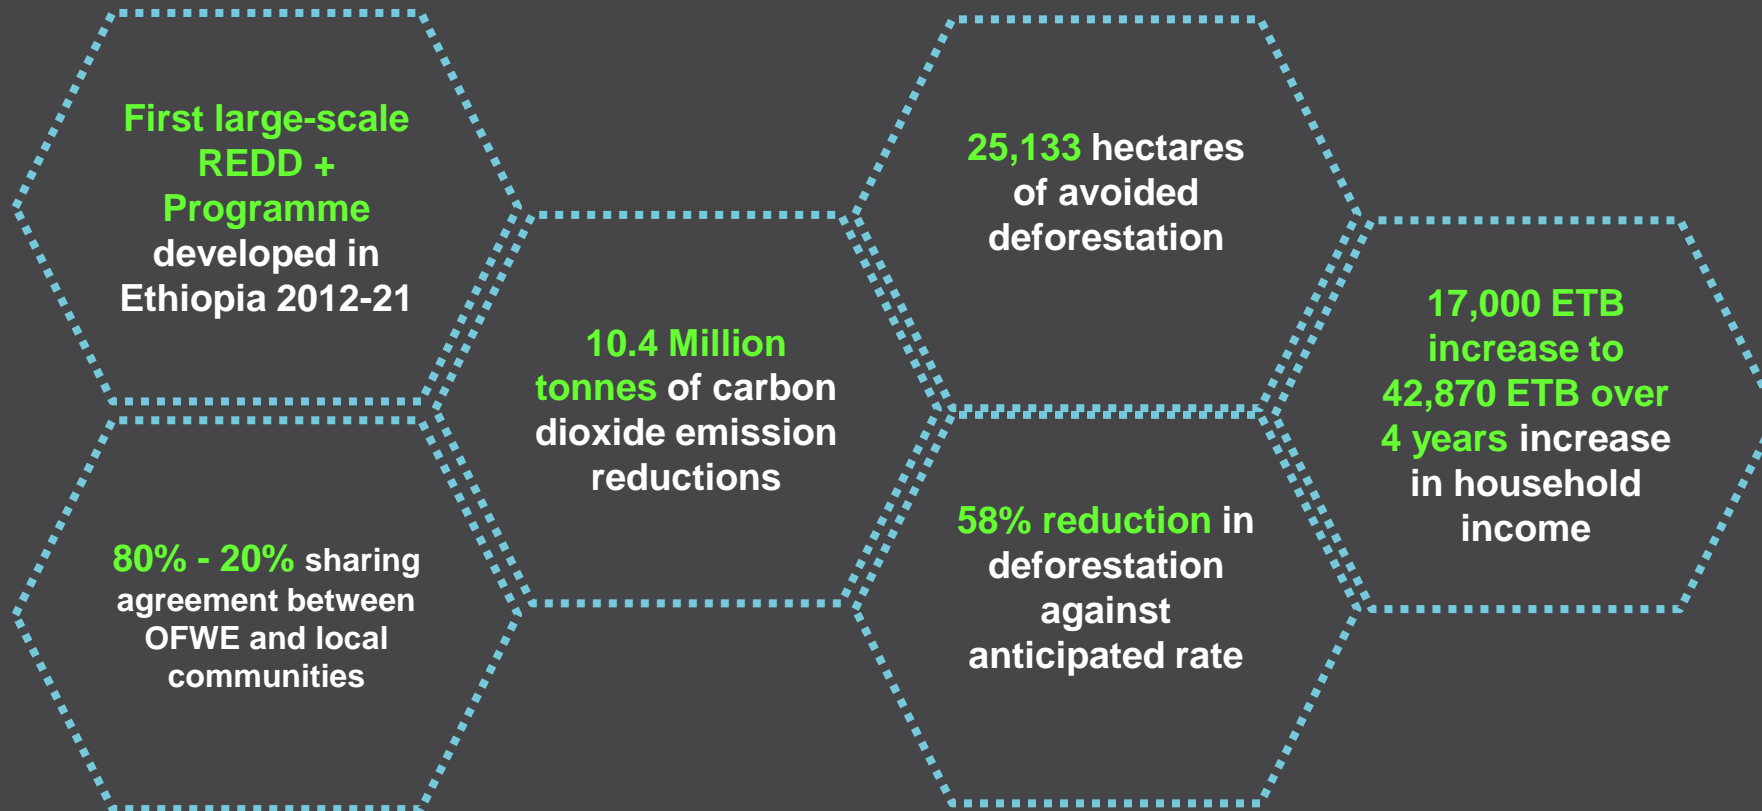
First large-scale REDD + Programme developed in Ethiopia 2012-21

80% - 20% sharing agreement between OFWE and local communities

10.4 Million tonnes of carbon dioxide emission reductions

25,133 hectares of avoided deforestation

58% reduction in deforestation against anticipated rate

17,000 ETB increase to 42,870 ETB over 4 years increase in household income